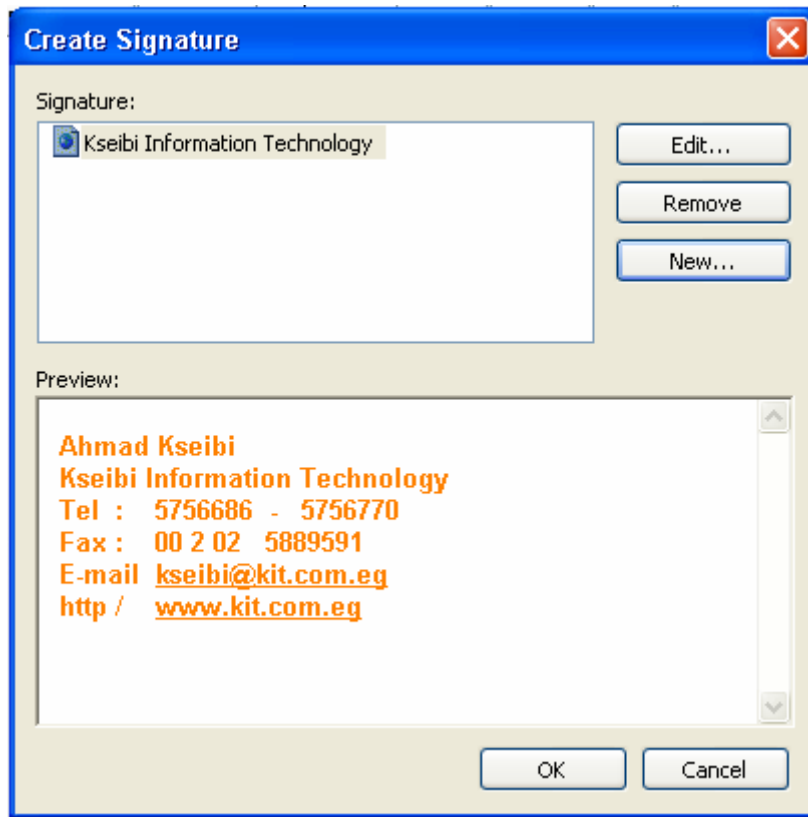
Create Signature

Signature:

Kseibi Information Technology

Edit...

Remove

New...

Preview:

Ahmad Kseibi
Kseibi Information Technology
Tel : 5756686 - 5756770
Fax : 00 2 02 5889591
E-mail kseibi@kit.com.eg
http / www.kit.com.eg

OK

Cancel